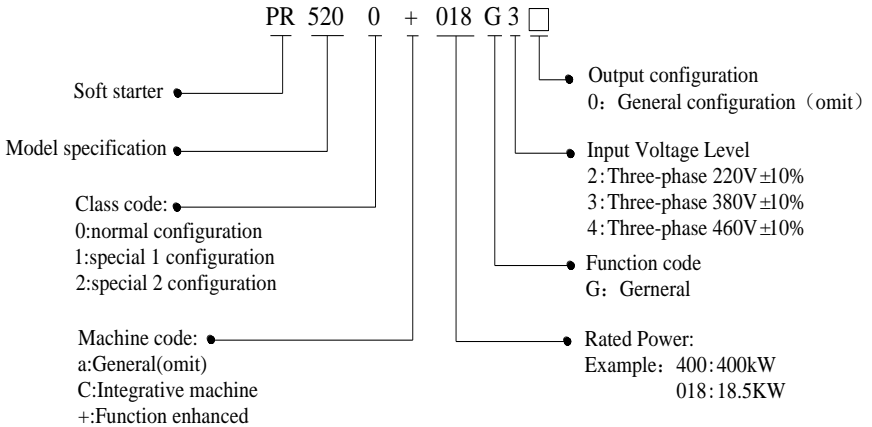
PR 520 0 + 018 G 3 □

Soft starter

Model specification

Class code:
0:normal configuration
1:special 1 configuration
2:special 2 configuration

Machine code:
a:General(omit)
C:Integrative machine
+:Function enhanced

Output configuration
0：General configuration（omit）

Input Voltage Level
2:Three-phase 220V ±10%
3:Three-phase 380V ±10%
4:Three-phase 460V ±10%

Function code
G：Gerneral

Rated Power:
Example：400:400kW
018:18.5KW